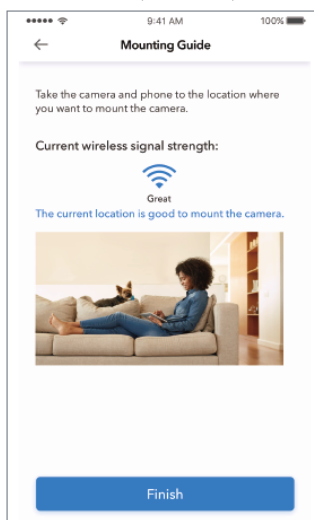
9:41 AM
100%

Mounting Guide

Take the camera and phone to the location where you want to mount the camera.

Current wireless signal strength:

Great

The current location is good to mount the camera.

Finish